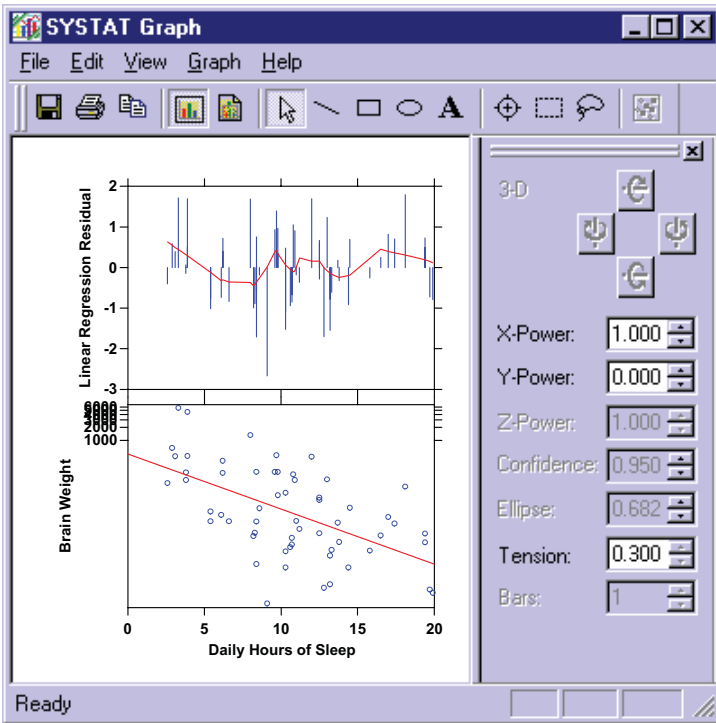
SYSTAT Graph

File Edit View Graph Help

3-D

X-Power: 1.000

Y-Power: 0.000

Z-Power: 1.000

Confidence: 0.950

Ellipse: 0.682

Tension: 0.300

Bars: 1

Linear Regression Residual

2
1
0
-1
-2
-3

Brain Weight

6000
5000
4000
3000
2000
1000

0
5
10
15
20

Daily Hours of Sleep

Ready